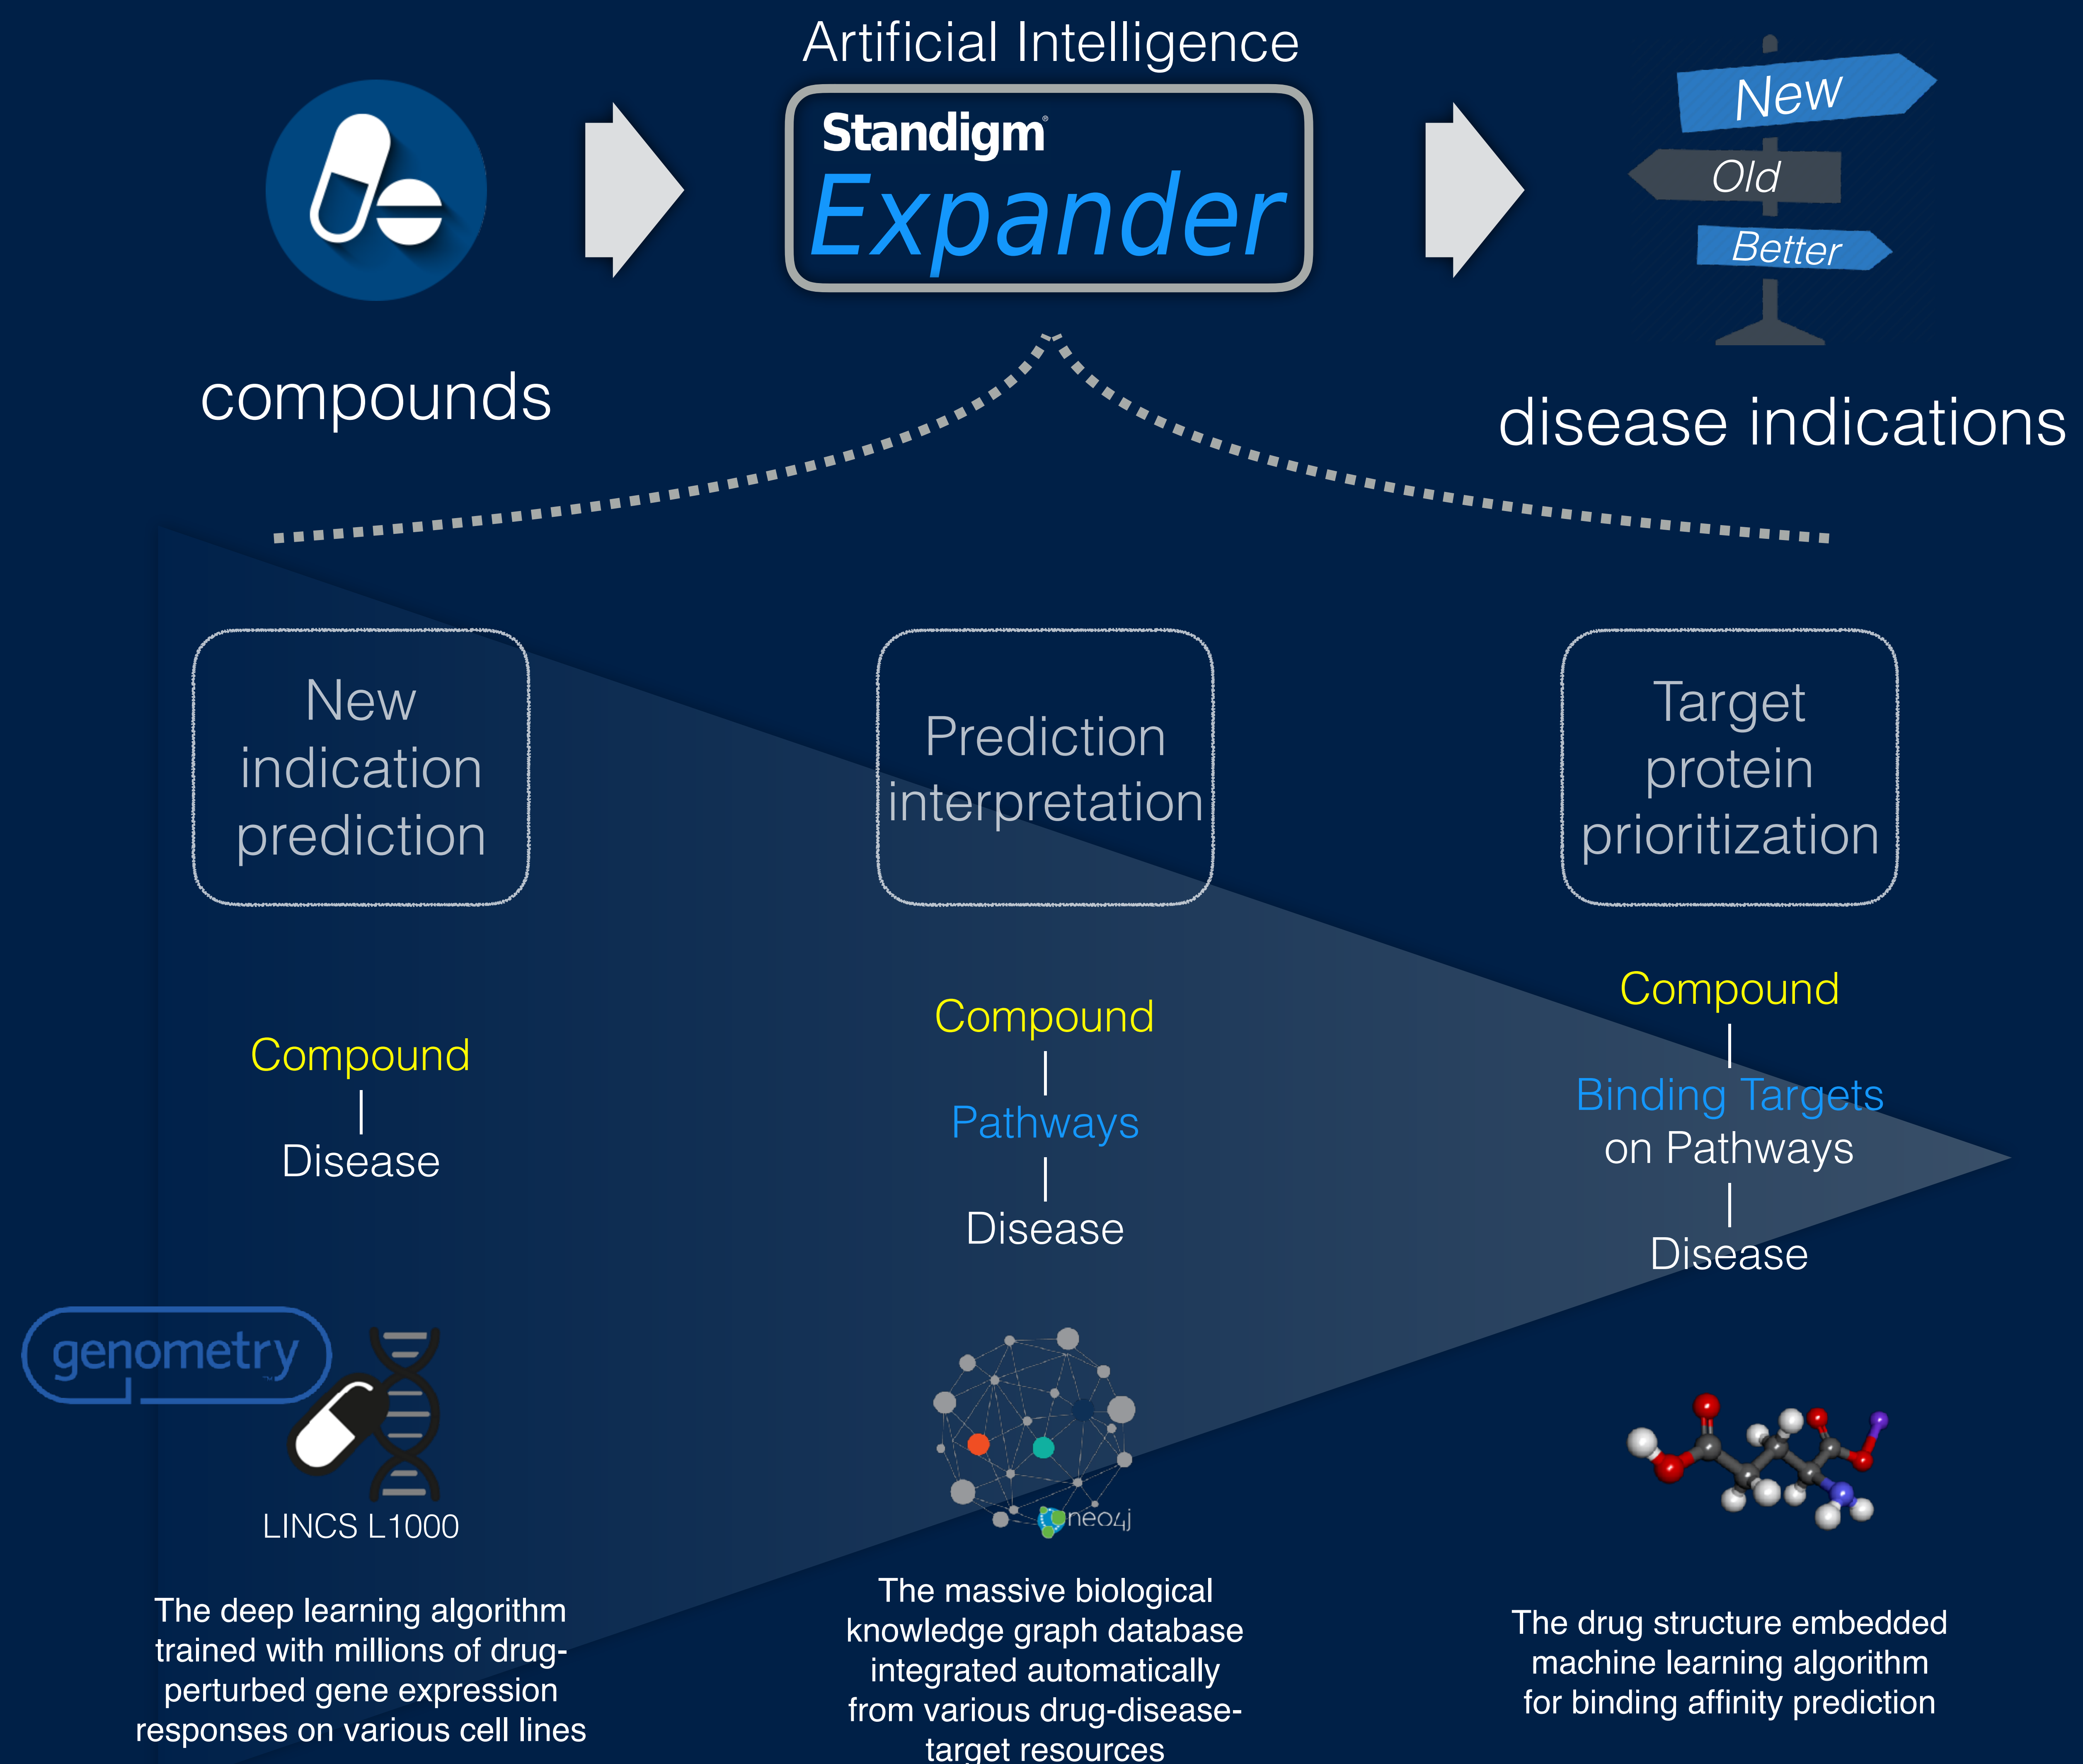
Artificial Intelligence

Standigm Expander

compounds

New
Old
Better

disease indications

New indication prediction

Prediction interpretation

Target protein prioritization

Compound
|
Disease

Compound
|
Pathways
|
Disease

Compound
|
Binding Targets on Pathways
|
Disease

genometry

LINCS L1000

neo4j

The deep learning algorithm trained with millions of drug-perturbed gene expression responses on various cell lines

The massive biological knowledge graph database integrated automatically from various drug-disease-target resources

The drug structure embedded machine learning algorithm for binding affinity prediction